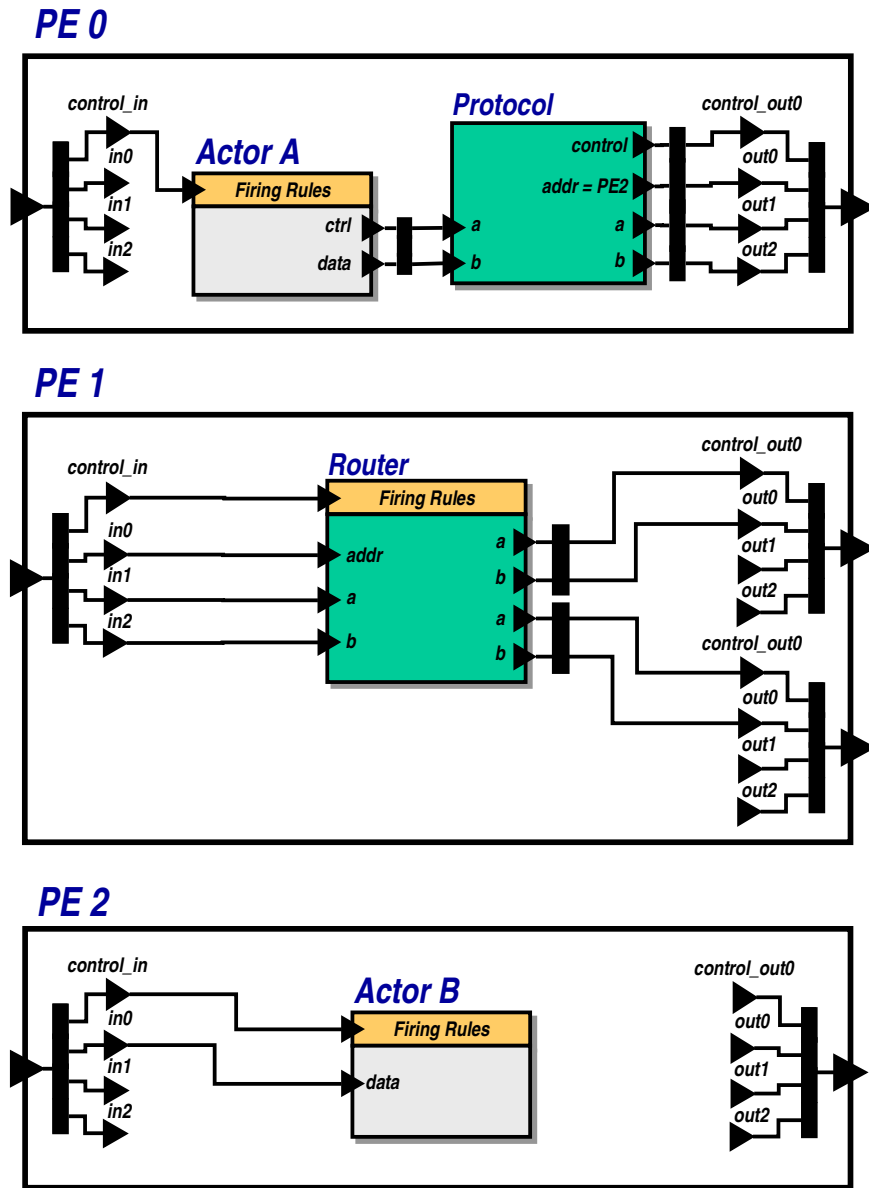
PE 0

control_in
in0
in1
in2

Actor A
Firing Rules
ctrl
data

Protocol
control
addr = PE2
a
b
a
b

control_out0
out0
out1
out2

PE 1

control_in
in0
in1
in2

Router
Firing Rules
addr
a
b
a
b
a
b

control_out0
out0
out1
out2

control_out0
out0
out1
out2

PE 2

control_in
in0
in1
in2

Actor B
Firing Rules
data

control_out0
out0
out1
out2